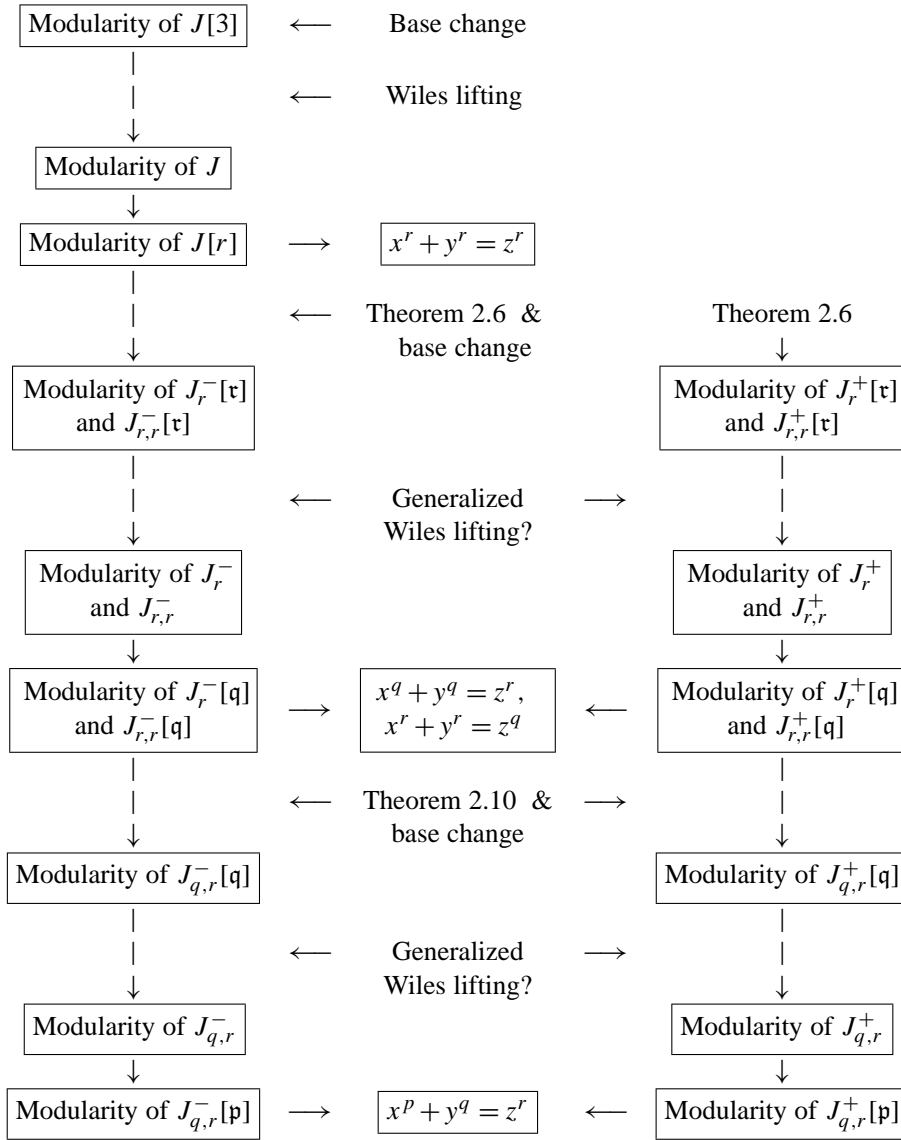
Modularity of $J[3]$ ⟵ Base change

⟵ Wiles lifting

Modularity of $J$

Modularity of $J[r]$ ⟶ $x^r + y^r = z^r$

⟵ Theorem 2.6 & base change

Theorem 2.6

Modularity of $J_r^-[\mathfrak{r}]$ and $J_{r,r}^-[\mathfrak{r}]$

Modularity of $J_r^+[\mathfrak{r}]$ and $J_{r,r}^+[\mathfrak{r}]$

⟵ Generalized Wiles lifting? ⟶

Modularity of $J_r^-$ and $J_{r,r}^-$

Modularity of $J_r^+$ and $J_{r,r}^+$

Modularity of $J_r^-[\mathfrak{q}]$ and $J_{r,r}^-[\mathfrak{q}]$ ⟶ $x^q + y^q = z^r$, $x^r + y^r = z^q$ ⟵ Modularity of $J_r^+[\mathfrak{q}]$ and $J_{r,r}^+[\mathfrak{q}]$

⟵ Theorem 2.10 & base change ⟶

Modularity of $J_{q,r}^-[\mathfrak{q}]$

Modularity of $J_{q,r}^+[\mathfrak{q}]$

⟵ Generalized Wiles lifting? ⟶

Modularity of $J_{q,r}^-$

Modularity of $J_{q,r}^+$

Modularity of $J_{q,r}^-[\mathfrak{p}]$ ⟶ $x^p + y^q = z^r$ ⟵ Modularity of $J_{q,r}^+[\mathfrak{p}]$